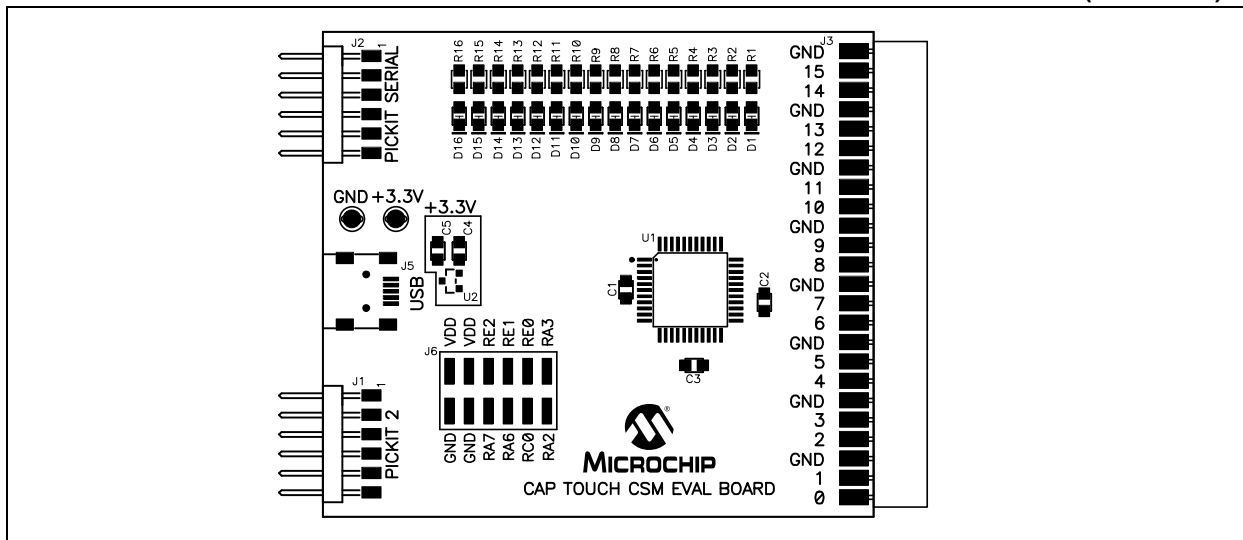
J2
1
PICKIT SERIAL

R16 R15 R14 R13 R12 R11 R10 R9 R8 R7 R6 R5 R4 R3 R2 R1

D16 D15 D14 D13 D12 D11 D10 D9 D8 D7 D6 D5 D4 D3 D2 D1

GND +3.3V
+3.3V
C5 C4
U2
J5
USB

U1
C1
C2
C3

J6
VDD VDD RE2 RE1 RE0 RA3
GND GND RA7 RA6 RC0 RA2

J1
1
PICKIT 2

MICROCHIP
CAP TOUCH CSM EVAL BOARD

J3
GND
15
14
GND
13
12
GND
11
10
GND
9
8
GND
7
6
GND
5
4
GND
3
2
GND
1
0